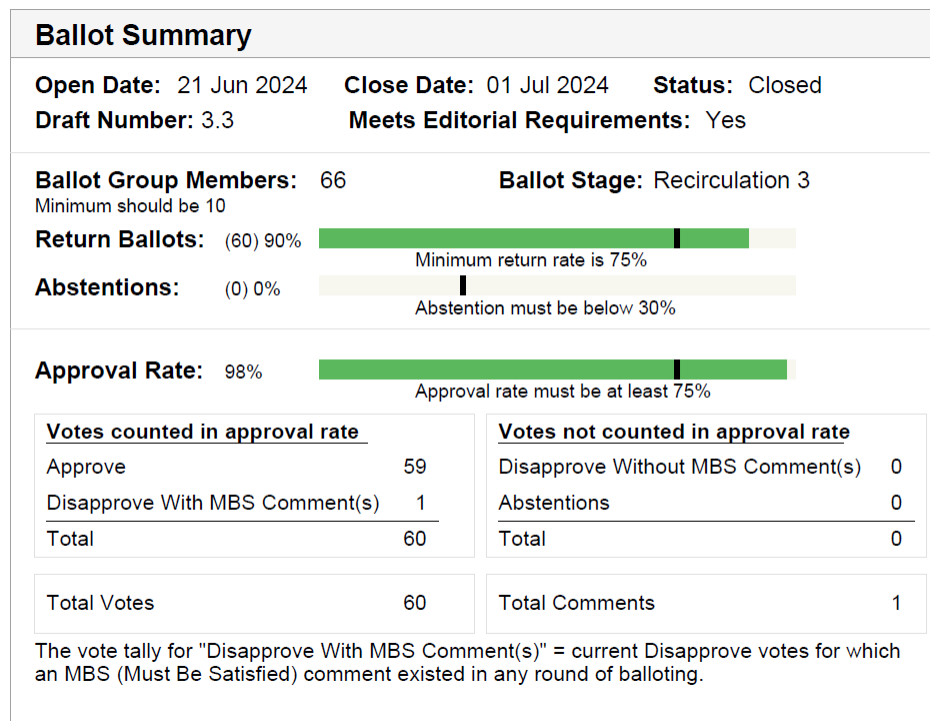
Ballot Summary

Open Date: 21 Jun 2024 Close Date: 01 Jul 2024 Status: Closed
Draft Number: 3.3 Meets Editorial Requirements: Yes

Ballot Group Members: 66 Ballot Stage: Recirculation 3
Minimum should be 10

Return Ballots: (60) 90%
Minimum return rate is 75%

Abstentions: (0) 0%
Abstention must be below 30%

Approval Rate: 98%
Approval rate must be at least 75%

| Votes counted in approval rate | |
|---|---|
| Approve | 59 |
| Disapprove With MBS Comment(s) | 1 |
| Total | 60 |

| Votes not counted in approval rate | |
|---|---|
| Disapprove Without MBS Comment(s) | 0 |
| Abstentions | 0 |
| Total | 0 |

| Total Votes | 60 |
|---|---|

| Total Comments | 1 |
|---|---|

The vote tally for "Disapprove With MBS Comment(s)" = current Disapprove votes for which an MBS (Must Be Satisfied) comment existed in any round of balloting.